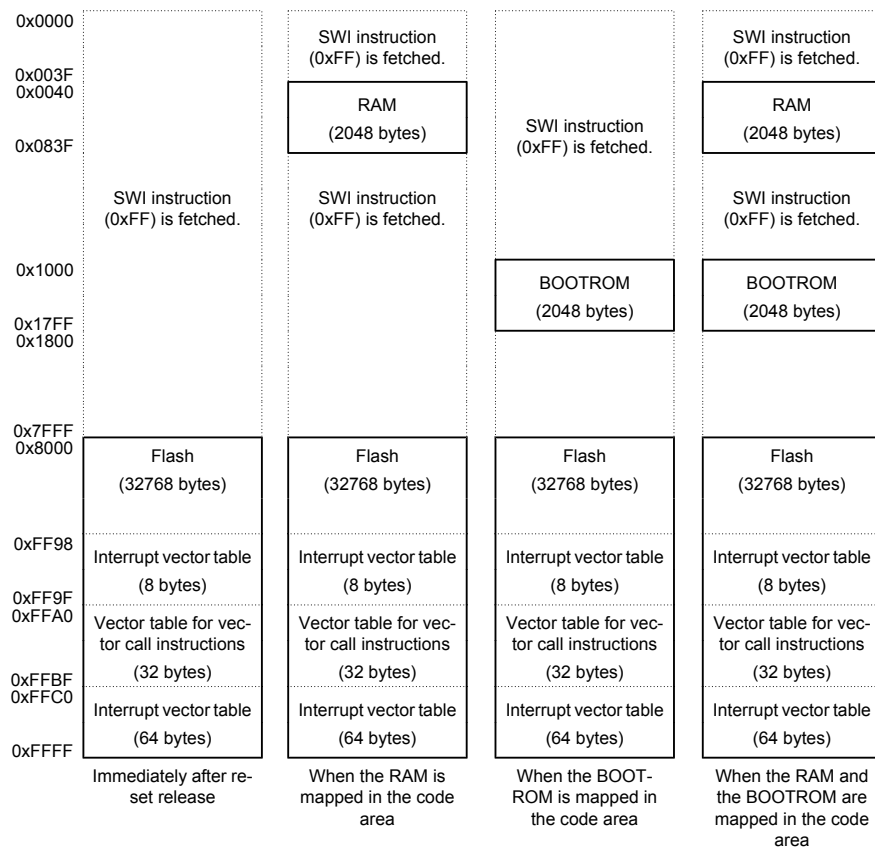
0x0000
0x003F
0x0040
0x083F
0x1000
0x17FF
0x1800
0x7FFF
0x8000
0xFF98
0xFF9F
0xFFA0
0xFFBF
0xFFC0
0xFFFF

SWI instruction (0xFF) is fetched.

Flash (32768 bytes)

Interrupt vector table (8 bytes)

Vector table for vector call instructions (32 bytes)

Interrupt vector table (64 bytes)

Immediately after reset release

SWI instruction (0xFF) is fetched.

RAM (2048 bytes)

SWI instruction (0xFF) is fetched.

Flash (32768 bytes)

Interrupt vector table (8 bytes)

Vector table for vector call instructions (32 bytes)

Interrupt vector table (64 bytes)

When the RAM is mapped in the code area

SWI instruction (0xFF) is fetched.

BOOTROM (2048 bytes)

Flash (32768 bytes)

Interrupt vector table (8 bytes)

Vector table for vector call instructions (32 bytes)

Interrupt vector table (64 bytes)

When the BOOTROM is mapped in the code area

SWI instruction (0xFF) is fetched.

RAM (2048 bytes)

SWI instruction (0xFF) is fetched.

BOOTROM (2048 bytes)

Flash (32768 bytes)

Interrupt vector table (8 bytes)

Vector table for vector call instructions (32 bytes)

Interrupt vector table (64 bytes)

When the RAM and the BOOTROM are mapped in the code area